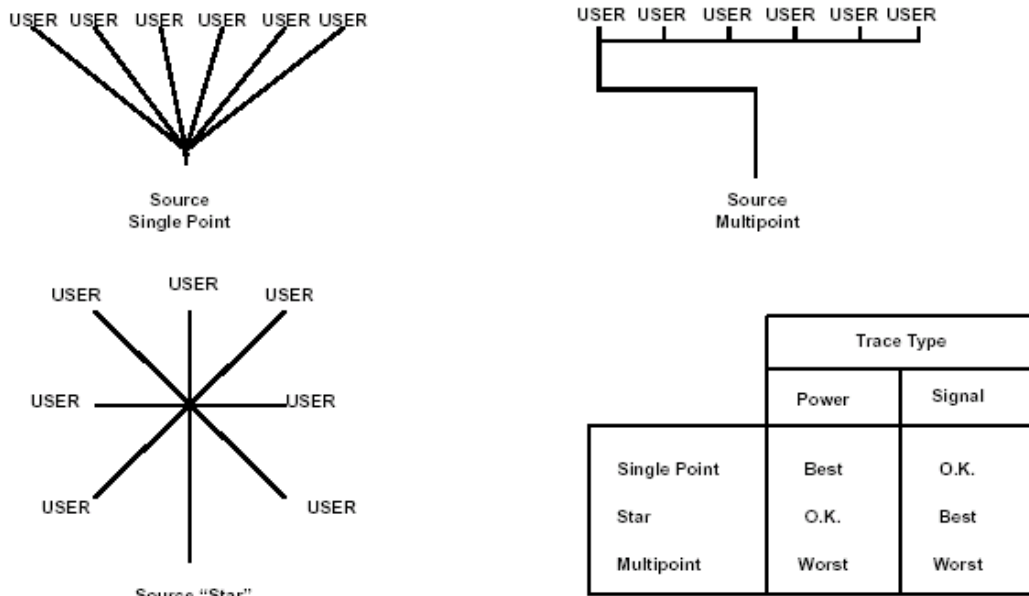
USER USER USER USER USER USER

Source
Single Point

USER USER USER USER USER USER

Source
Multipoint

USER
USER
USER
USER
USER
USER
USER

Source "Star"

| | Trace Type | |
|---|---|---|
| | Power | Signal |
| Single Point | Best | O.K. |
| Star | O.K. | Best |
| Multipoint | Worst | Worst |